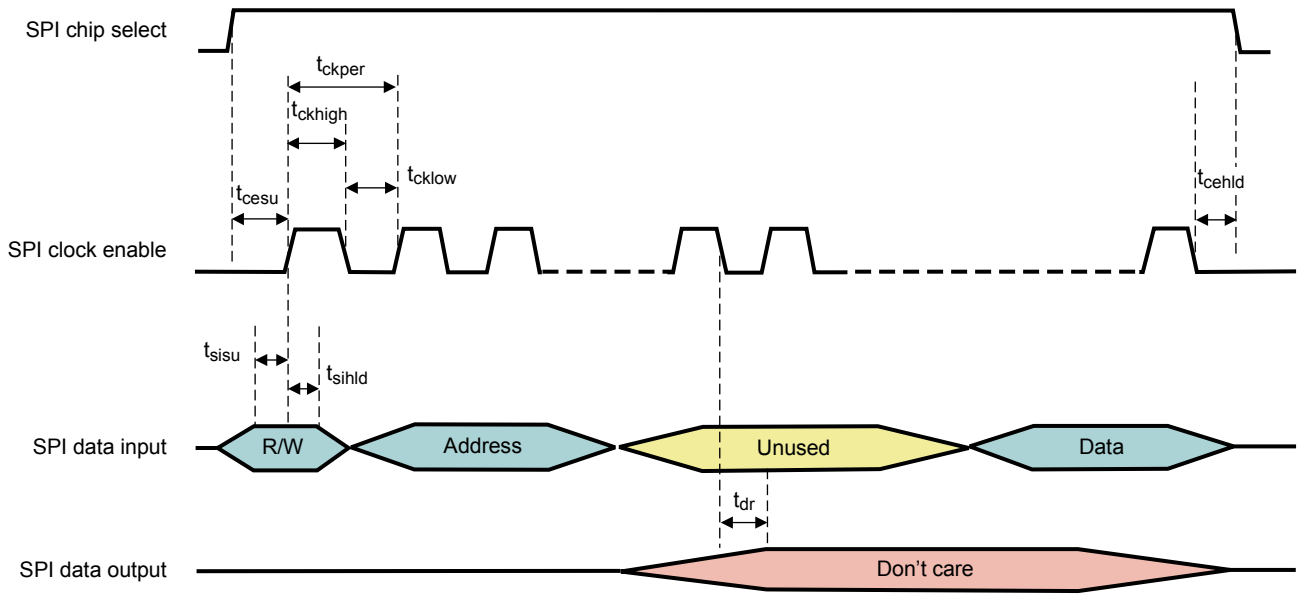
SPI chip select

$t_{ckper}$

$t_{ckhigh}$

$t_{cklow}$

$t_{cesu}$

$t_{cehld}$

SPI clock enable

$t_{sisu}$

$t_{sihld}$

SPI data input

R/W

Address

Unused

Data

$t_{dr}$

SPI data output

Don’t care